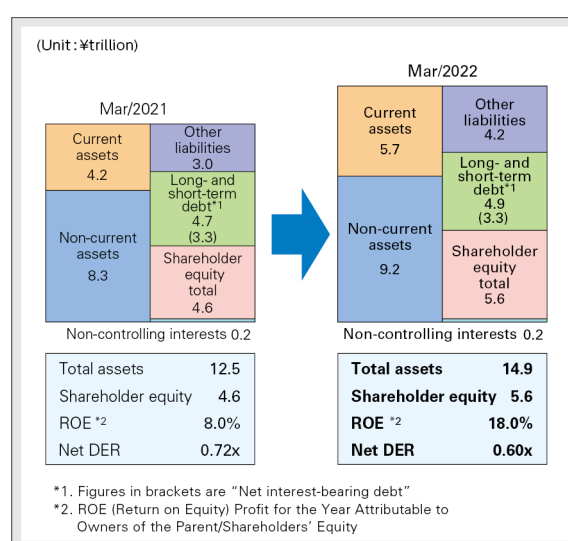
(Unit:¥trillion)

Mar/2021

Current assets 4.2

Non-current assets 8.3

Other liabilities 3.0

Long- and short-term debt*1 4.7 (3.3)

Shareholder equity total 4.6

Non-controlling interests 0.2

| Total assets | 12.5 |
|---|---|
| Shareholder equity | 4.6 |
| ROE *2 | 8.0% |
| Net DER | 0.72x |

Mar/2022

Current assets 5.7

Non-current assets 9.2

Other liabilities 4.2

Long- and short-term debt*1 4.9 (3.3)

Shareholder equity total 5.6

Non-controlling interests 0.2

| Total assets | 14.9 |
|---|---|
| Shareholder equity | 5.6 |
| ROE *2 | 18.0% |
| Net DER | 0.60x |

*1. Figures in brackets are "Net interest-bearing debt"
*2. ROE (Return on Equity) Profit for the Year Attributable to Owners of the Parent/Shareholders' Equity